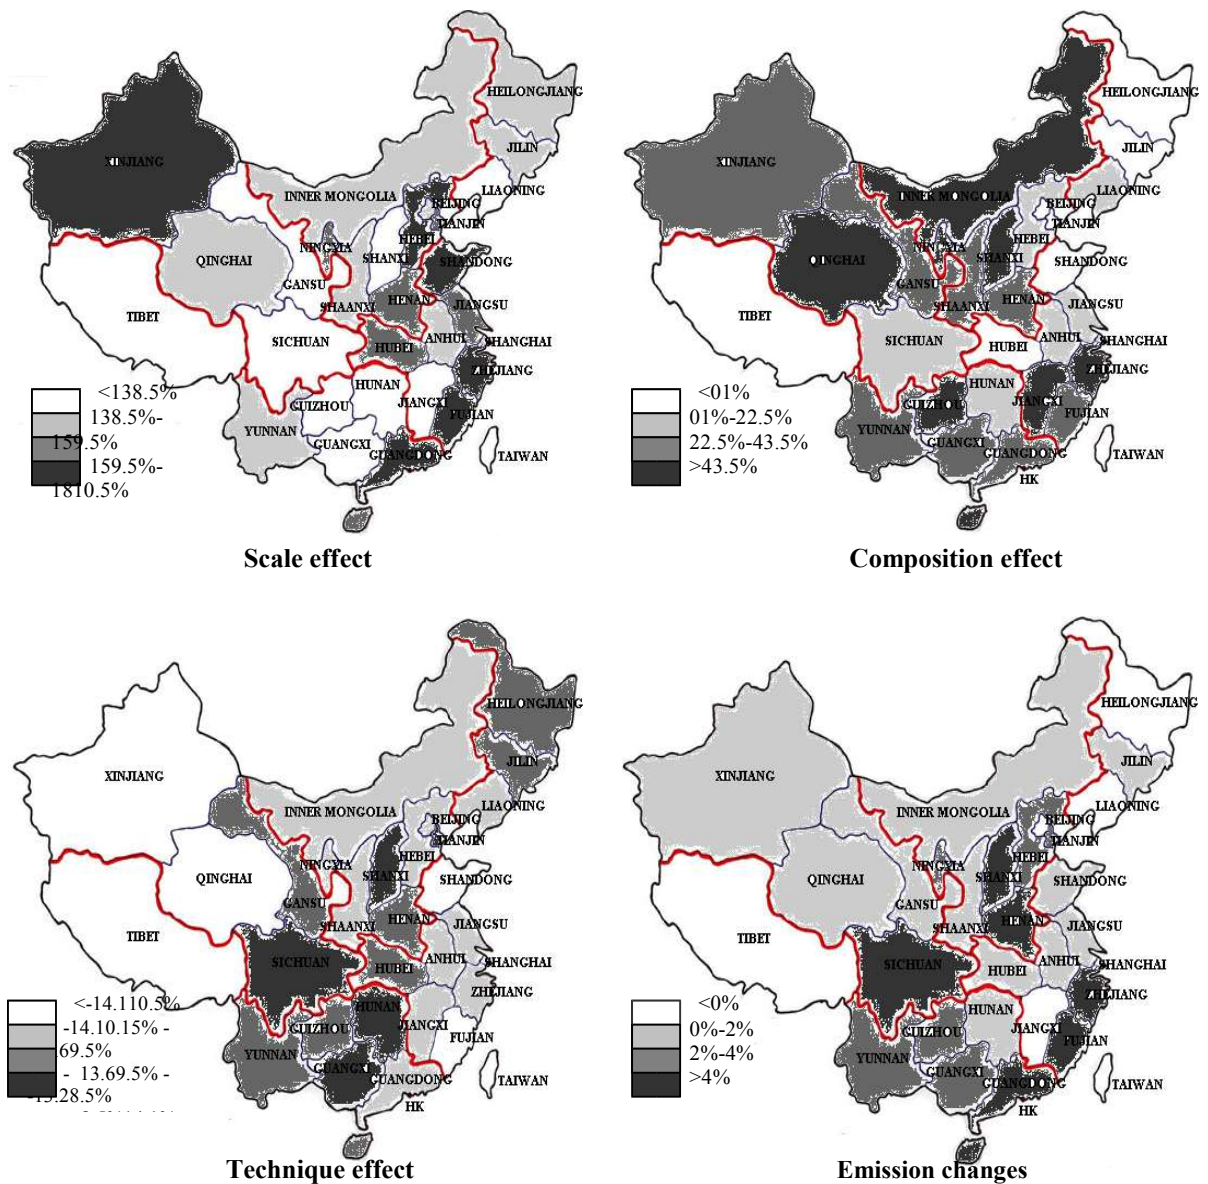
XINJIANG
HEILONGJIANG
JILIN
INNER MONGOLIA
LIAONING
BEIJING
TIANJIN
HEBEI
QINGHAI
NINGXIA
SHANXI
SHANDONG
GANSU
SHAANXI
HENAN
JIANGSU
TIBET
SICHUAN
HUBEI
ANHUI
SHANGHAI
ZHEJIANG
HUNAN
GUIZHOU
JIANGXI
FUJIAN
YUNNAN
GUANGXI
GUANGDONG
TAIWAN

<138.5%
138.5%-159.5%
159.5%-1810.5%

Scale effect

XINJIANG
HEILONGJIANG
JILIN
INNER MONGOLIA
LIAONING
BEIJING
TIANJIN
HEBEI
QINGHAI
NINGXIA
SHANXI
SHANDONG
GANSU
SHAANXI
HENAN
JIANGSU
TIBET
SICHUAN
HUBEI
ANHUI
SHANGHAI
ZHEJIANG
HUNAN
GUIZHOU
JIANGXI
FUJIAN
YUNNAN
GUANGXI
GUANGDONG
TAIWAN
HK

<01%
01%-22.5%
22.5%-43.5%
>43.5%

Composition effect

XINJIANG
HEILONGJIANG
JILIN
INNER MONGOLIA
LIAONING
BEIJING
TIANJIN
HEBEI
QINGHAI
NINGXIA
SHANXI
SHANDONG
GANSU
SHAANXI
HENAN
JIANGSU
TIBET
SICHUAN
HUBEI
ANHUI
SHANGHAI
ZHEJIANG
HUNAN
GUIZHOU
JIANGXI
FUJIAN
YUNNAN
GUANGXI
GUANGDONG
TAIWAN
HK

<-14.110.5%
-14.10.15% -69.5%
- 13.69.5% -13.28.5%
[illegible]

Technique effect

XINJIANG
HEILONGJIANG
JILIN
INNER MONGOLIA
LIAONING
BEIJING
TIANJIN
HEBEI
QINGHAI
NINGXIA
SHANXI
SHANDONG
GANSU
SHAANXI
HENAN
JIANGSU
TIBET
SICHUAN
HUBEI
ANHUI
SHANGHAI
ZHEJIANG
HUNAN
GUIZHOU
JIANGXI
FUJIAN
YUNNAN
GUANGXI
GUANGDONG
TAIWAN
HK

<0%
0%-2%
2%-4%
>4%

Emission changes